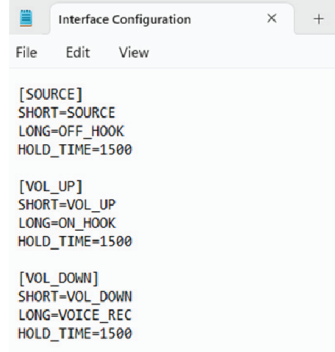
Interface Configuration × +

File Edit View

[SOURCE]
SHORT=SOURCE
LONG=OFF_HOOK
HOLD_TIME=1500

[VOL_UP]
SHORT=VOL_UP
LONG=ON_HOOK
HOLD_TIME=1500

[VOL_DOWN]
SHORT=VOL_DOWN
LONG=VOICE_REC
HOLD_TIME=1500